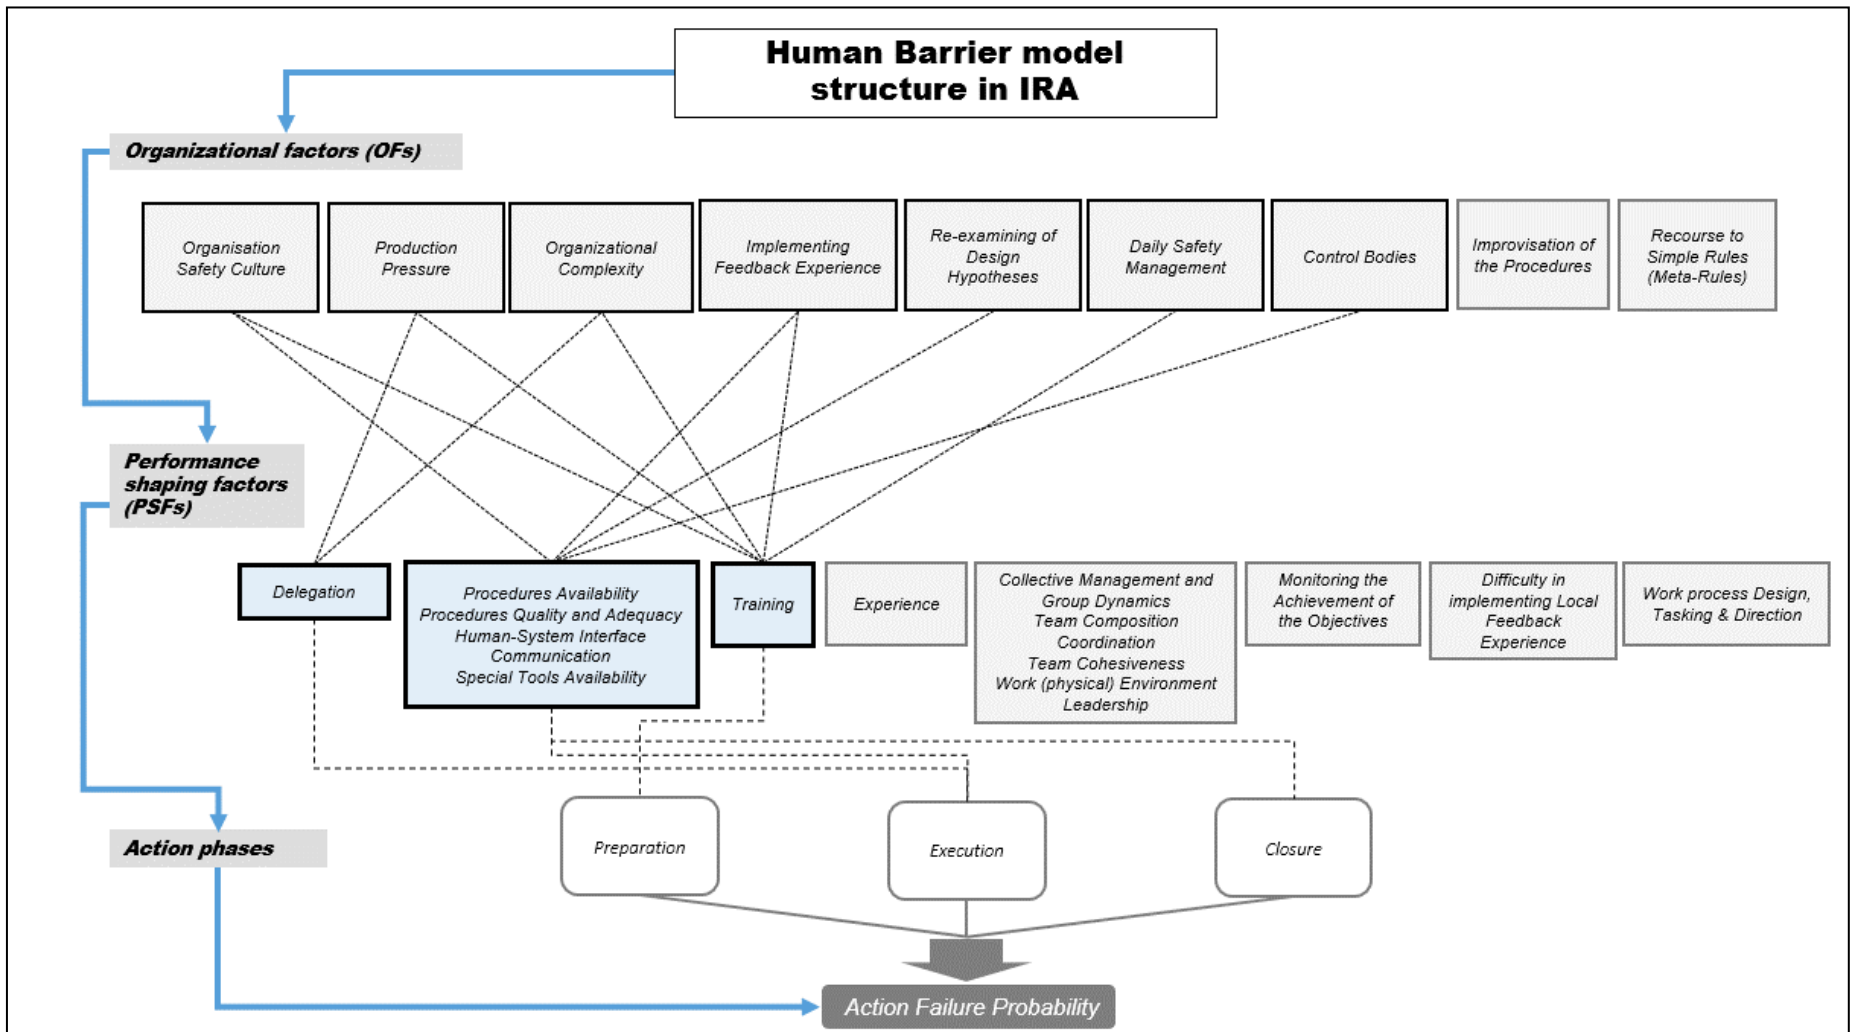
Human Barrier model structure in IRA

Organizational factors (OFs)

Organisation Safety Culture

Production Pressure

Organizational Complexity

Implementing Feedback Experience

Re-examining of Design Hypotheses

Daily Safety Management

Control Bodies

Improvisation of the Procedures

Recourse to Simple Rules (Meta-Rules)

Performance shaping factors (PSFs)

Delegation

Procedures Availability
Procedures Quality and Adequacy
Human-System Interface
Communication
Special Tools Availability

Training

Experience

Collective Management and Group Dynamics
Team Composition
Coordination
Team Cohesiveness
Work (physical) Environment
Leadership

Monitoring the Achievement of the Objectives

Difficulty in implementing Local Feedback Experience

Work process Design, Tasking & Direction

Action phases

Preparation

Execution

Closure

Action Failure Probability